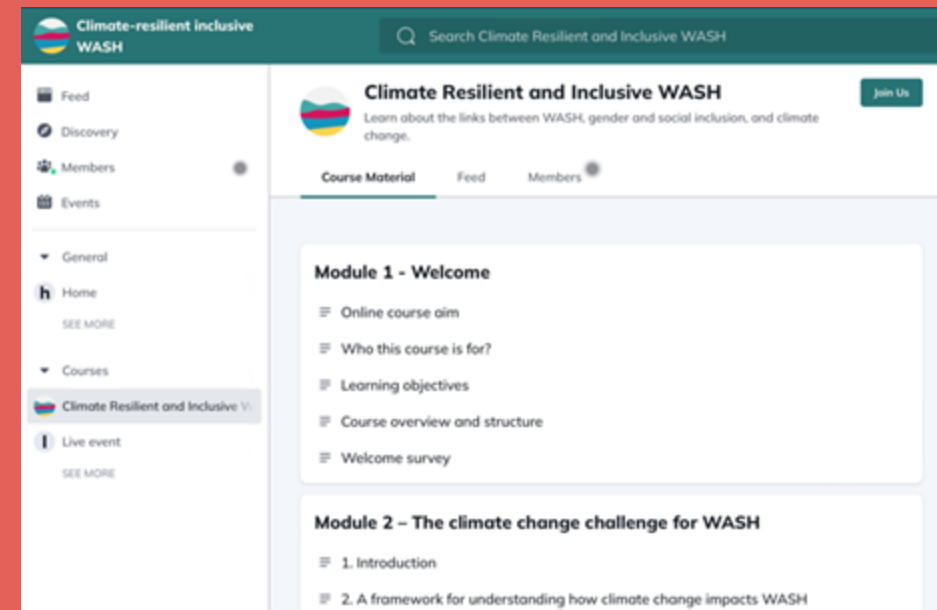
Climate-resilient inclusive WASH

Search Climate Resilient and Inclusive WASH

Feed

Discovery

Members

Events

General

h Home

SEE MORE

Courses

Climate Resilient and Inclusive W

I Live event

SEE MORE

Climate Resilient and Inclusive WASH

Learn about the links between WASH, gender and social inclusion, and climate change.

Join Us

Course Material

Feed

Members

Module 1 - Welcome

Online course aim

Who this course is for?

Learning objectives

Course overview and structure

Welcome survey

Module 2 – The climate change challenge for WASH

1. Introduction

2. A framework for understanding how climate change impacts WASH